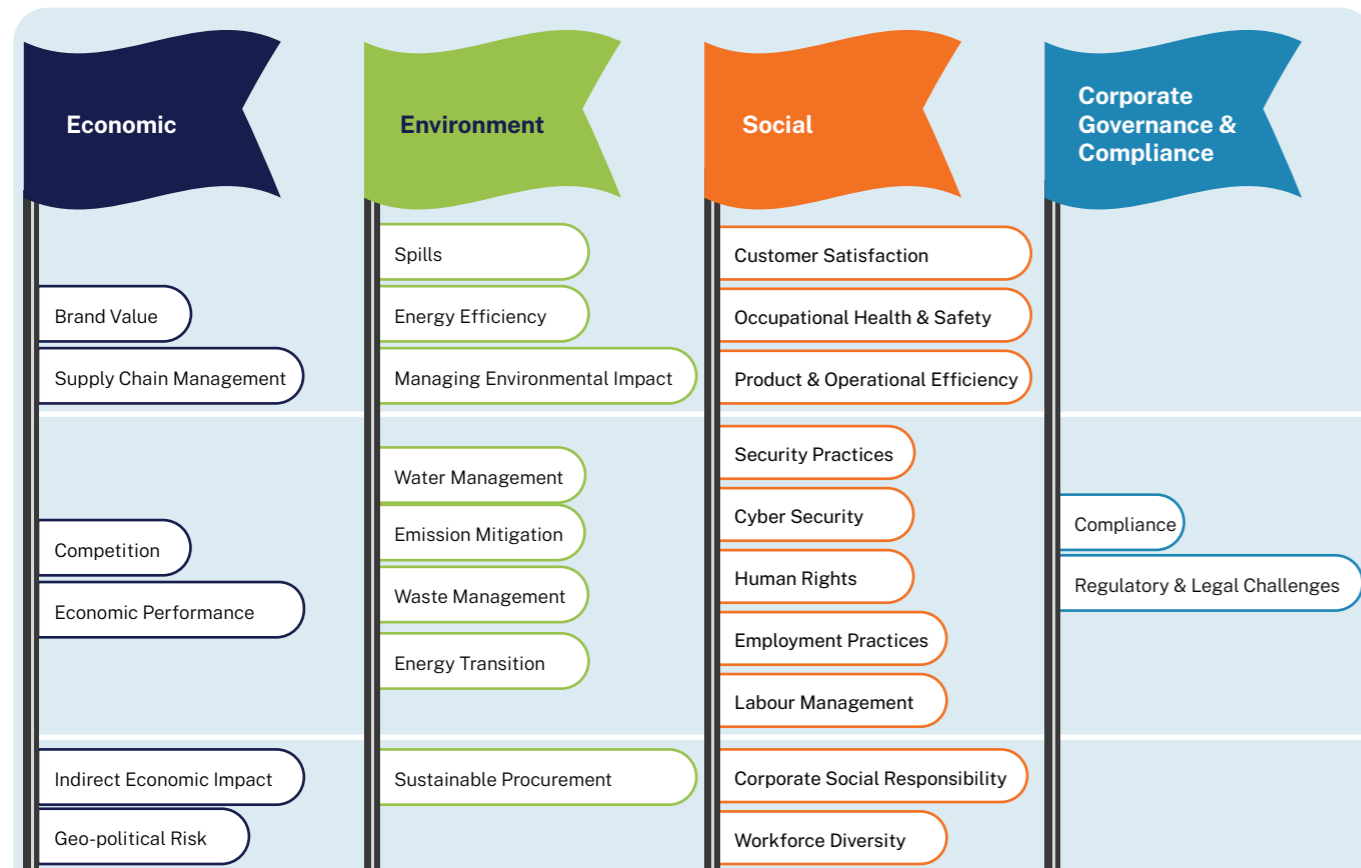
Economic

Brand Value

Supply Chain Management

Competition

Economic Performance

Indirect Economic Impact

Geo-political Risk

Environment

Spills

Energy Efficiency

Managing Environmental Impact

Water Management

Emission Mitigation

Waste Management

Energy Transition

Sustainable Procurement

Social

Customer Satisfaction

Occupational Health & Safety

Product & Operational Efficiency

Security Practices

Cyber Security

Human Rights

Employment Practices

Labour Management

Corporate Social Responsibility

Workforce Diversity

Corporate Governance & Compliance

Compliance

Regulatory & Legal Challenges